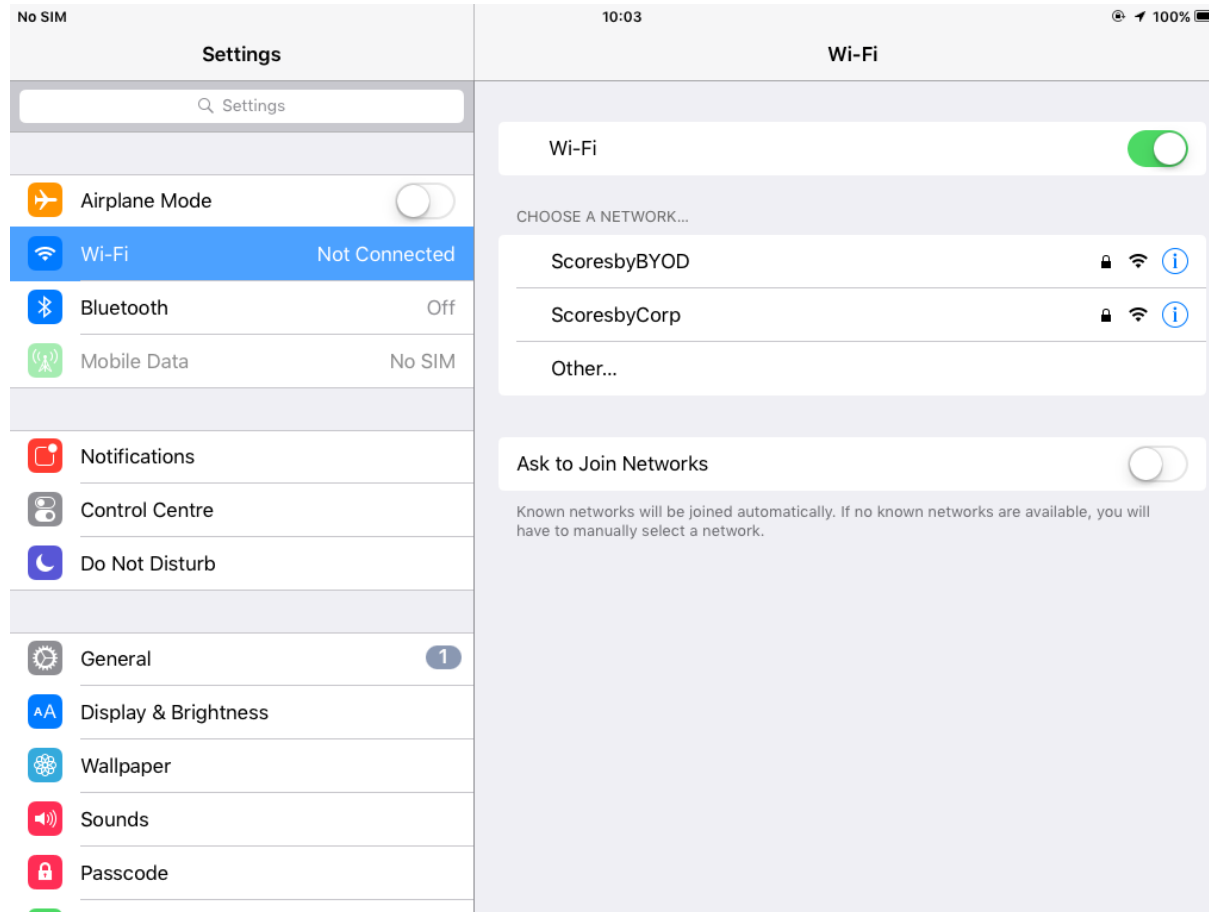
No SIM 10:03 100%

Settings

Settings

Airplane Mode

Wi-Fi Not Connected

Bluetooth Off

Mobile Data No SIM

Notifications

Control Centre

Do Not Disturb

General 1

Display & Brightness

Wallpaper

Sounds

Passcode

Wi-Fi

Wi-Fi

CHOOSE A NETWORK...

ScoresbyBYOD

ScoresbyCorp

Other...

Ask to Join Networks

Known networks will be joined automatically. If no known networks are available, you will have to manually select a network.